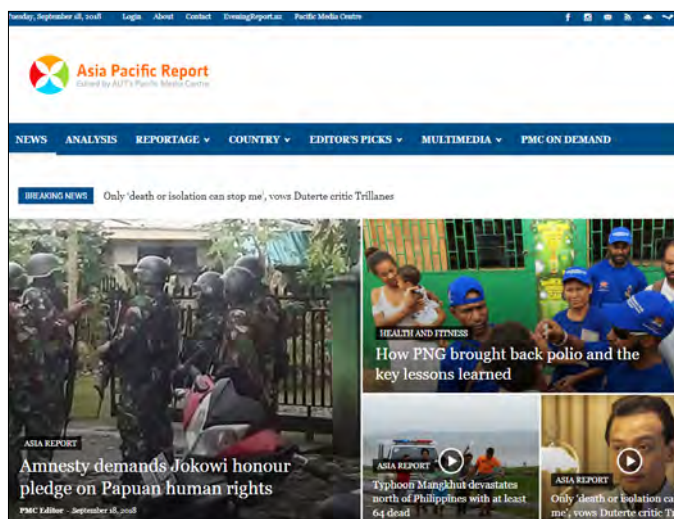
Tuesday, September 18, 2018 Login About Contact EveningReport.nz Pacific Media Centre

Asia Pacific Report
Edited by AUT's Pacific Media Centre

NEWS ANALYSIS REPORTAGE COUNTRY EDITOR'S PICKS MULTIMEDIA PMC ON DEMAND

BREAKING NEWS Only 'death or isolation can stop me', vows Duterte critic Trillanes

HEALTH AND FITNESS
How PNG brought back polio and the key lessons learned

ASIA REPORT
Amnesty demands Jokowi honour pledge on Papuan human rights
PMC Editor - September 18, 2018

ASIA REPORT
Typhoon Mangkhut devastates north of Philippines with at least 64 dead

ASIA REPORT
Only 'death or isolation ca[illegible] me', vows Duterte critic T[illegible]